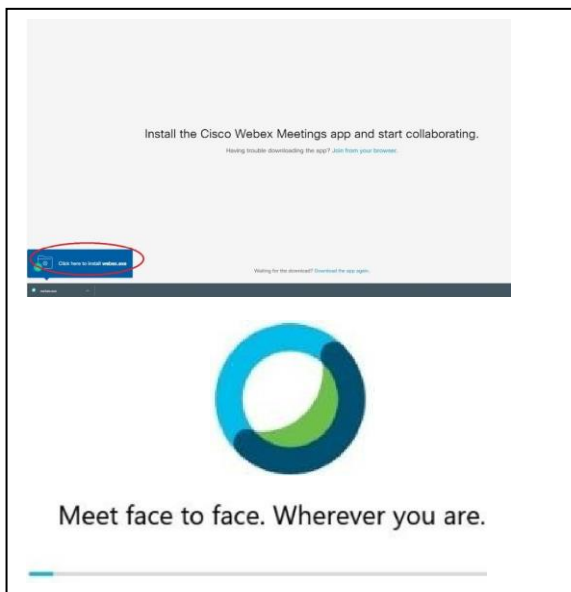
Install the Cisco Webex Meetings app and start collaborating.

Having trouble downloading the app? Join from your browser.

Click here to install webex.exe

Waiting for the download? Download the app again.

webex.exe

Meet face to face. Wherever you are.